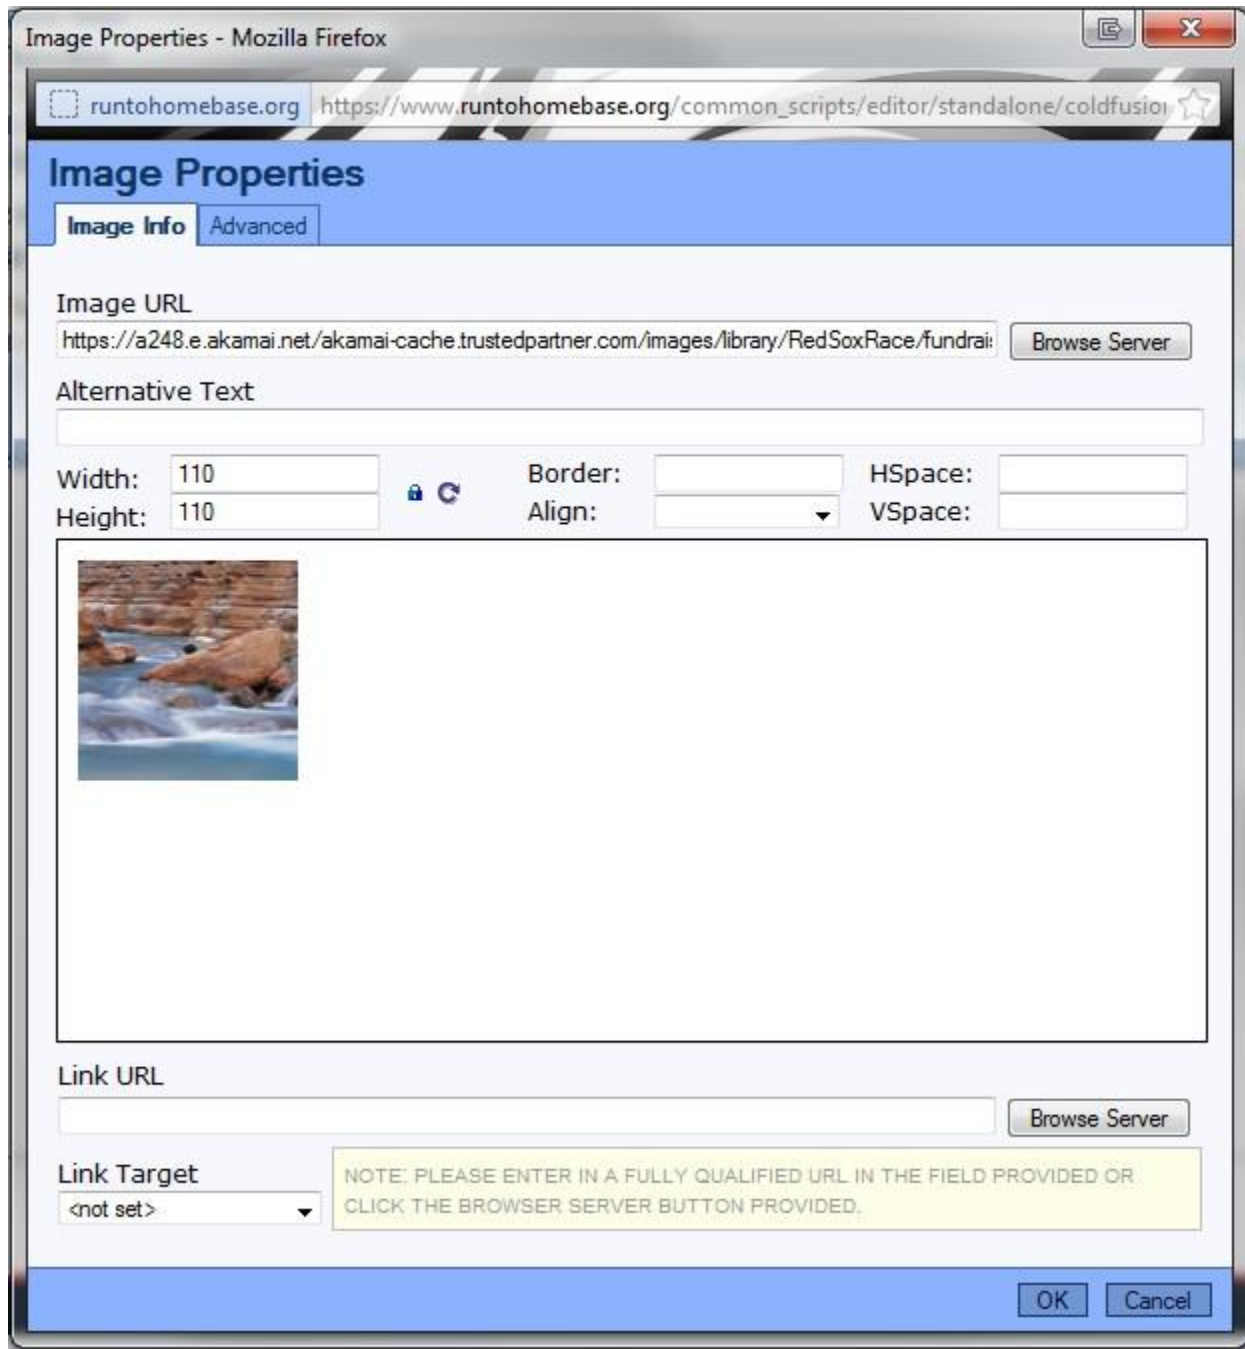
Image Properties - Mozilla Firefox

runtohomebase.org https://www.runtohomebase.org/common_scripts/editor/standalone/coldfusio

Image Properties

Image Info Advanced

Image URL

https://a248.e.akamai.net/akamai-cache.trustedpartner.com/images/library/RedSoxRace/fundrai

Browse Server

Alternative Text

Width: 110

Height: 110

Border:

Align:

HSpace:

VSpace:

Link URL

Browse Server

Link Target

<not set>

NOTE: PLEASE ENTER IN A FULLY QUALIFIED URL IN THE FIELD PROVIDED OR CLICK THE BROWSER SERVER BUTTON PROVIDED.

OK Cancel